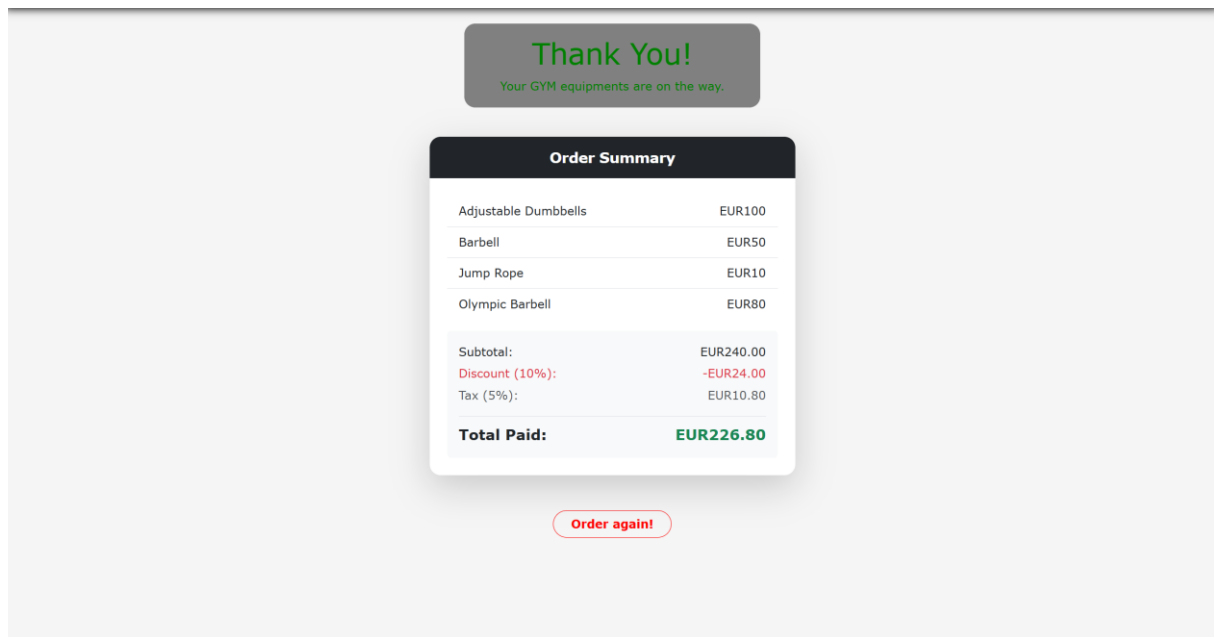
Thank You!

Your GYM equipments are on the way.

Order Summary

| | |
|---|---|
| Adjustable Dumbbells | EUR100 |
| Barbell | EUR50 |
| Jump Rope | EUR10 |
| Olympic Barbell | EUR80 |

| | |
|---|---|
| Subtotal: | EUR240.00 |
| Discount (10%): | -EUR24.00 |
| Tax (5%): | EUR10.80 |
| Total Paid: | EUR226.80 |

Order again!